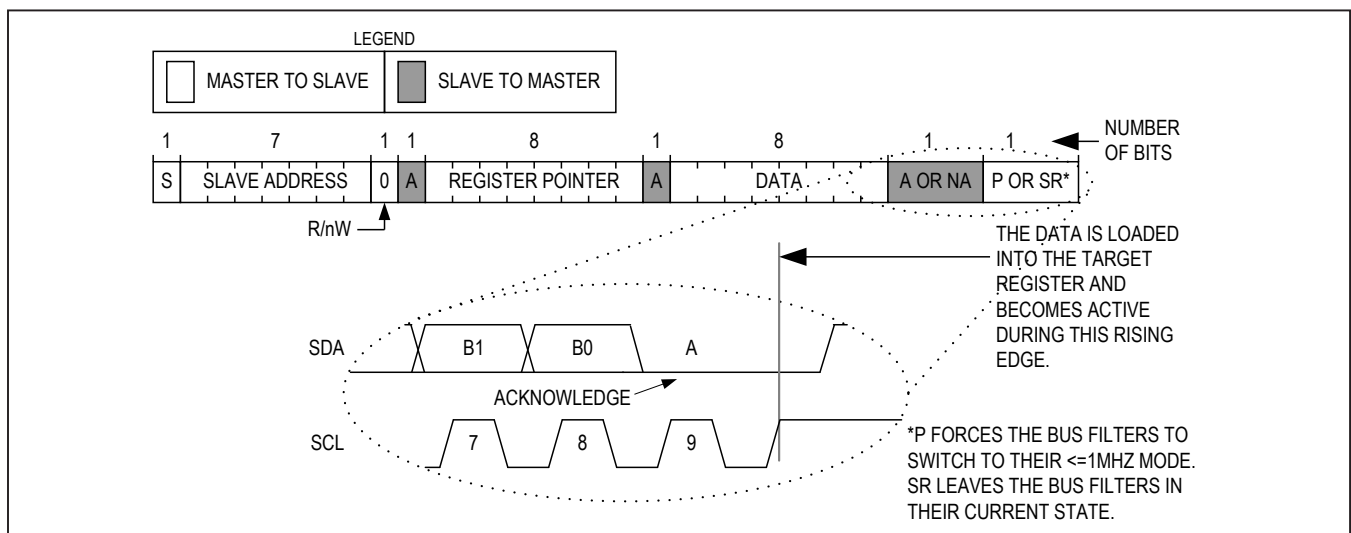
LEGEND

MASTER TO SLAVE

SLAVE TO MASTER

| 1 | 7 | 1 | 1 | 8 | 1 | 8 | 1 | 1 |
|---|---|---|---|---|---|---|---|---|
| S | SLAVE ADDRESS | 0 | A | REGISTER POINTER | A | DATA | A OR NA | P OR SR* |

NUMBER OF BITS

R/nW

THE DATA IS LOADED INTO THE TARGET REGISTER AND BECOMES ACTIVE DURING THIS RISING EDGE.

SDA

B1

B0

A

ACKNOWLEDGE

SCL

7

8

9

*P FORCES THE BUS FILTERS TO SWITCH TO THEIR <=1MHZ MODE. SR LEAVES THE BUS FILTERS IN THEIR CURRENT STATE.